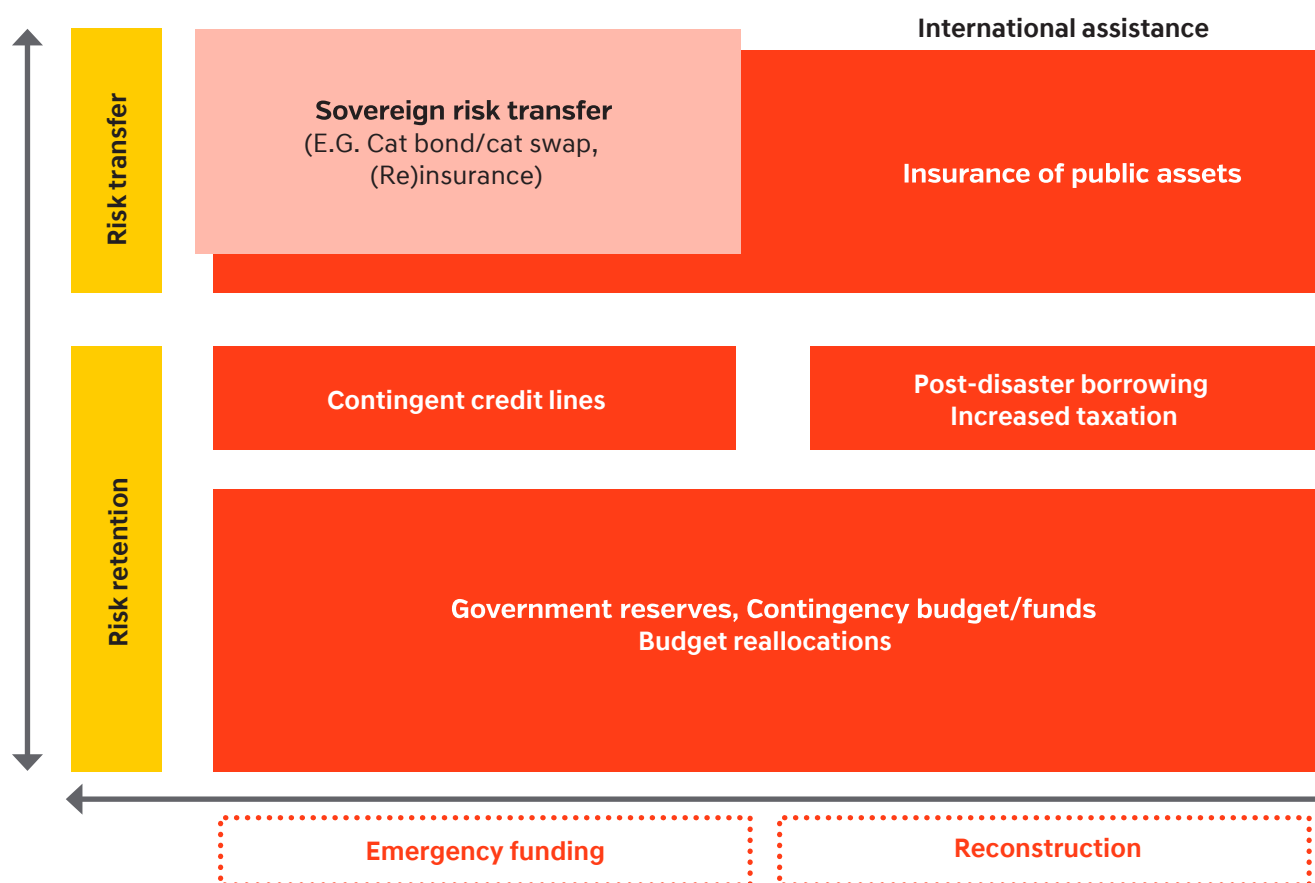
International assistance

Risk transfer

Sovereign risk transfer
(E.G. Cat bond/cat swap, (Re)insurance)

Insurance of public assets

Risk retention

Contingent credit lines

Post-disaster borrowing
Increased taxation

Government reserves, Contingency budget/funds
Budget reallocations

Emergency funding

Reconstruction